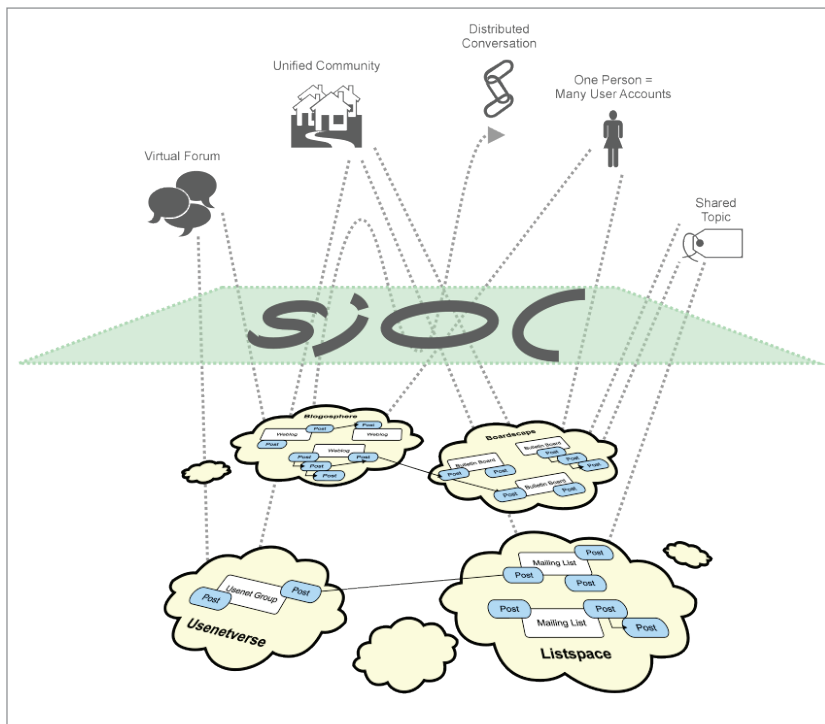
Distributed Conversation

Unified Community

One Person = Many User Accounts

Virtual Forum

Shared Topic

SIOC

Blogosphere

Weblog

Post

Weblog

Post

Weblog

Post

Post

Post

Boardscape

Bulletin Board

Post

Post

Bulletin Board

Post

Post

Bulletin Board

Post

Post

Usenet Group

Post

Post

Usenetverse

Mailing List

Post

Post

Post

Post

Mailing List

Post

Post

Listspace